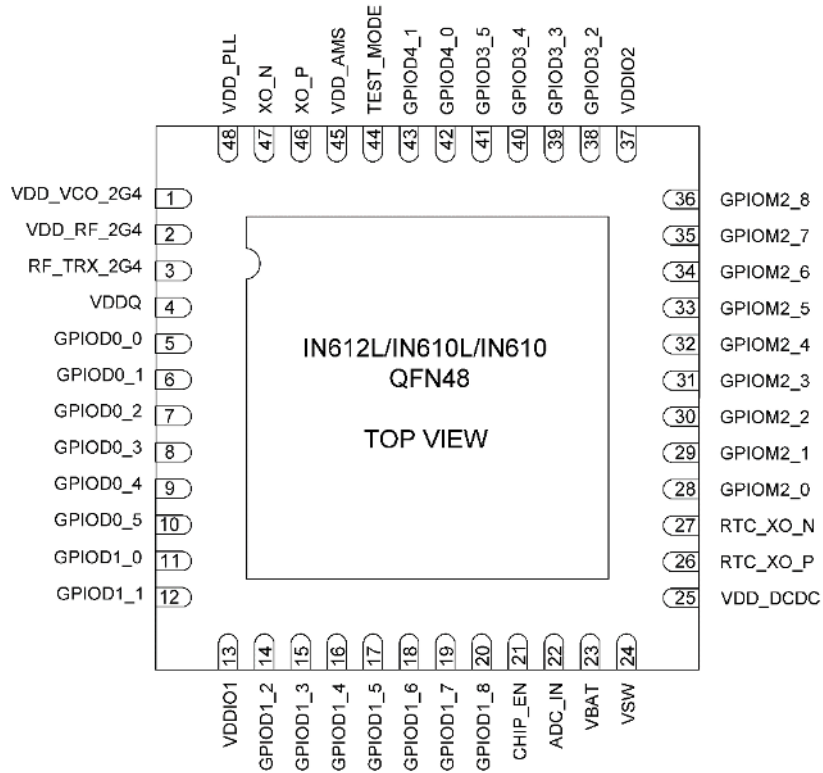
VDD_PLL 48
XO_N 47
XO_P 46
VDD_AMS 45
TEST_MODE 44
GPIOD4_1 43
GPIOD4_0 42
GPIOD3_5 41
GPIOD3_4 40
GPIOD3_3 39
GPIOD3_2 38
VDDIO2 37

VDD_VCO_2G4 1
VDD_RF_2G4 2
RF_TRX_2G4 3
VDDQ 4
GPIOD0_0 5
GPIOD0_1 6
GPIOD0_2 7
GPIOD0_3 8
GPIOD0_4 9
GPIOD0_5 10
GPIOD1_0 11
GPIOD1_1 12

IN612L/IN610L/IN610
QFN48

TOP VIEW

36 GPIOM2_8
35 GPIOM2_7
34 GPIOM2_6
33 GPIOM2_5
32 GPIOM2_4
31 GPIOM2_3
30 GPIOM2_2
29 GPIOM2_1
28 GPIOM2_0
27 RTC_XO_N
26 RTC_XO_P
25 VDD_DCDC

13 VDDIO1
14 GPIOD1_2
15 GPIOD1_3
16 GPIOD1_4
17 GPIOD1_5
18 GPIOD1_6
19 GPIOD1_7
20 GPIOD1_8
21 CHIP_EN
22 ADC_IN
23 VBAT
24 VSW